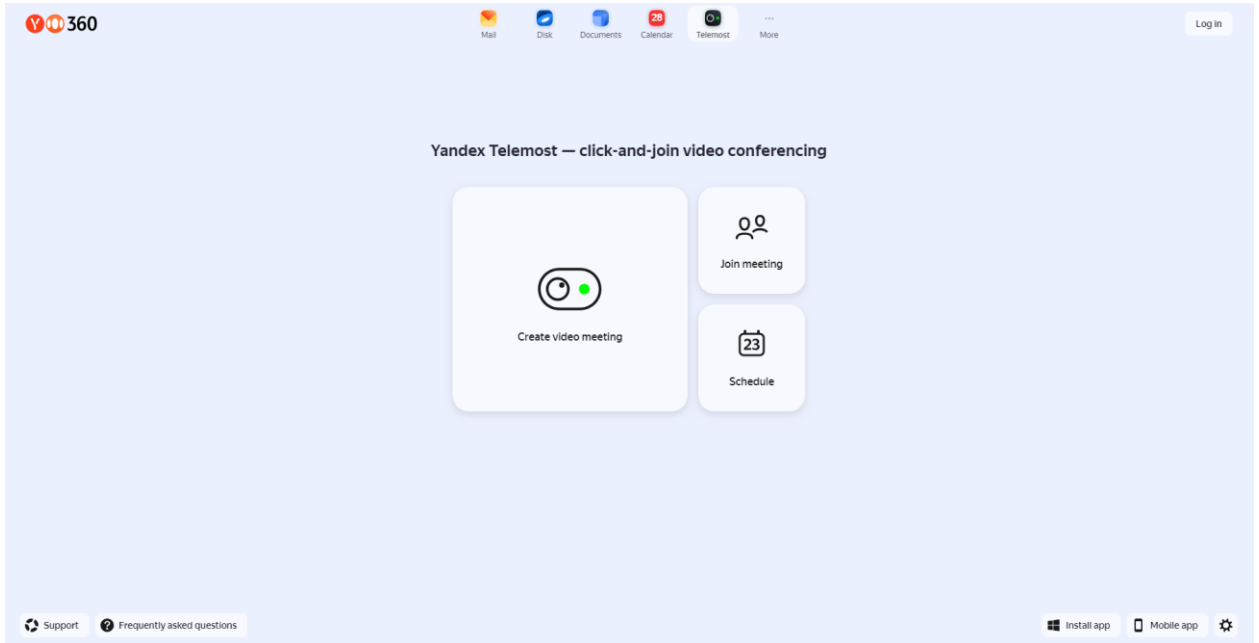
Y 360

Mail Disk Documents 28 Calendar Telemost More

Log in

Yandex Telemost — click-and-join video conferencing

Create video meeting

Join meeting

23

Schedule

Support Frequently asked questions

Install app Mobile app